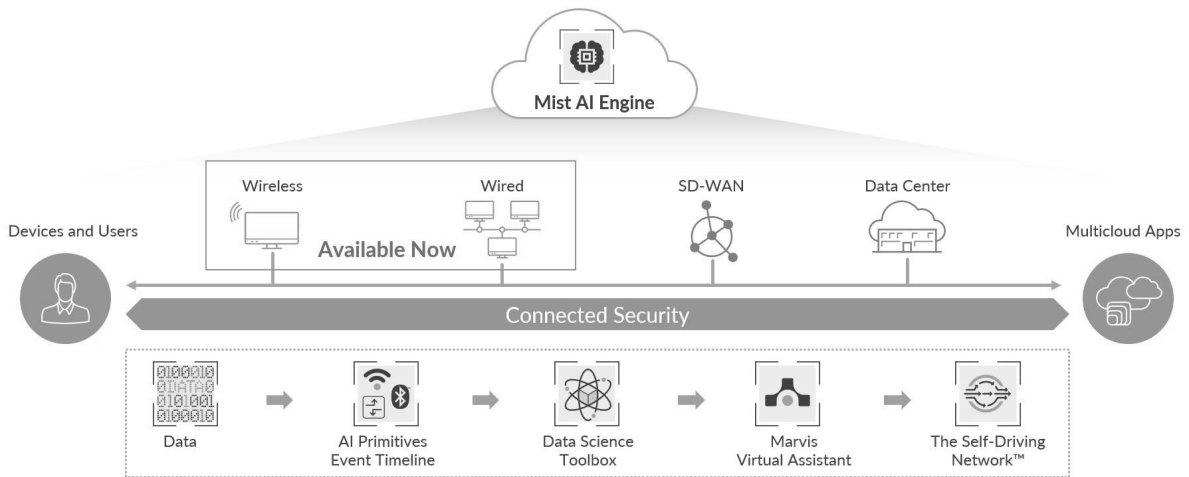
Mist AI Engine

Wireless

Wired

Available Now

SD-WAN

Data Center

Devices and Users

Multicloud Apps

Connected Security

0100010
0DATA0
010100
0100010

Data

AI Primitives
Event Timeline

Data Science
Toolbox

Marvis
Virtual Assistant

The Self-Driving
Network™